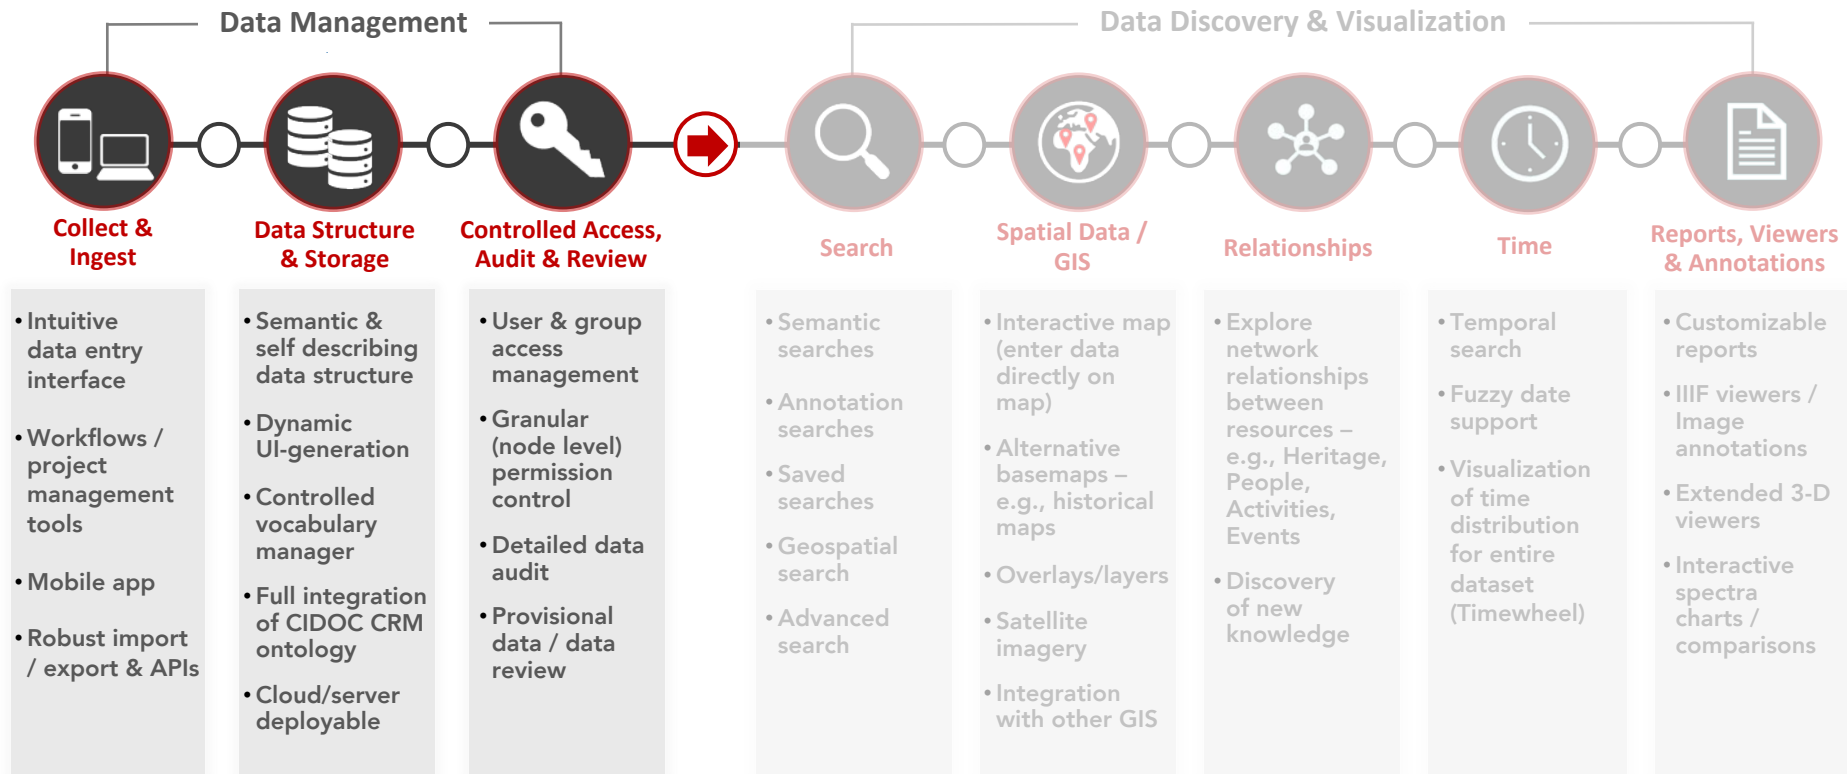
Data Management

Data Discovery & Visualization

Collect & Ingest

Data Structure & Storage

Controlled Access, Audit & Review

Search

Spatial Data / GIS

Relationships

Time

Reports, Viewers & Annotations

• Intuitive data entry interface

• Workflows / project management tools

• Mobile app

• Robust import / export & APIs

• Semantic & self describing data structure

• Dynamic UI-generation

• Controlled vocabulary manager

• Full integration of CIDOC CRM ontology

• Cloud/server deployable

• User & group access management

• Granular (node level) permission control

• Detailed data audit

• Provisional data / data review

• Semantic searches

• Annotation searches

• Saved searches

• Geospatial search

• Advanced search

• Interactive map (enter data directly on map)

• Alternative basemaps – e.g., historical maps

• Overlays/layers

• Satellite imagery

• Integration with other GIS

• Explore network relationships between resources – e.g., Heritage, People, Activities, Events

• Discovery of new knowledge

• Temporal search

• Fuzzy date support

• Visualization of time distribution for entire dataset (Timewheel)

• Customizable reports

• IIIF viewers / Image annotations

• Extended 3-D viewers

• Interactive spectra charts / comparisons